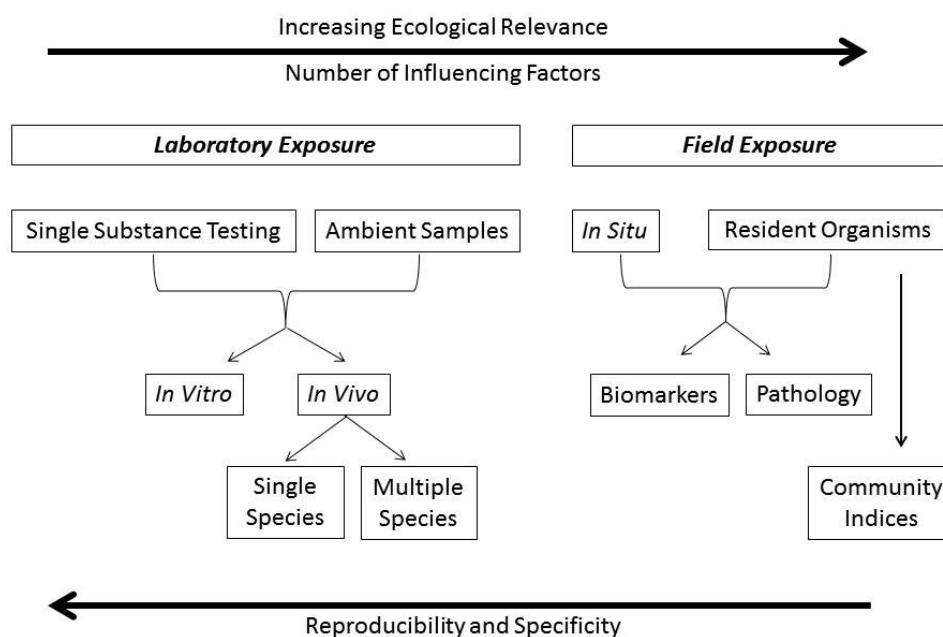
Increasing Ecological Relevance

Number of Influencing Factors

Laboratory Exposure

Field Exposure

Single Substance Testing

Ambient Samples

In Situ

Resident Organisms

In Vitro

In Vivo

Biomarkers

Pathology

Single Species

Multiple Species

Community Indices

Reproducibility and Specificity